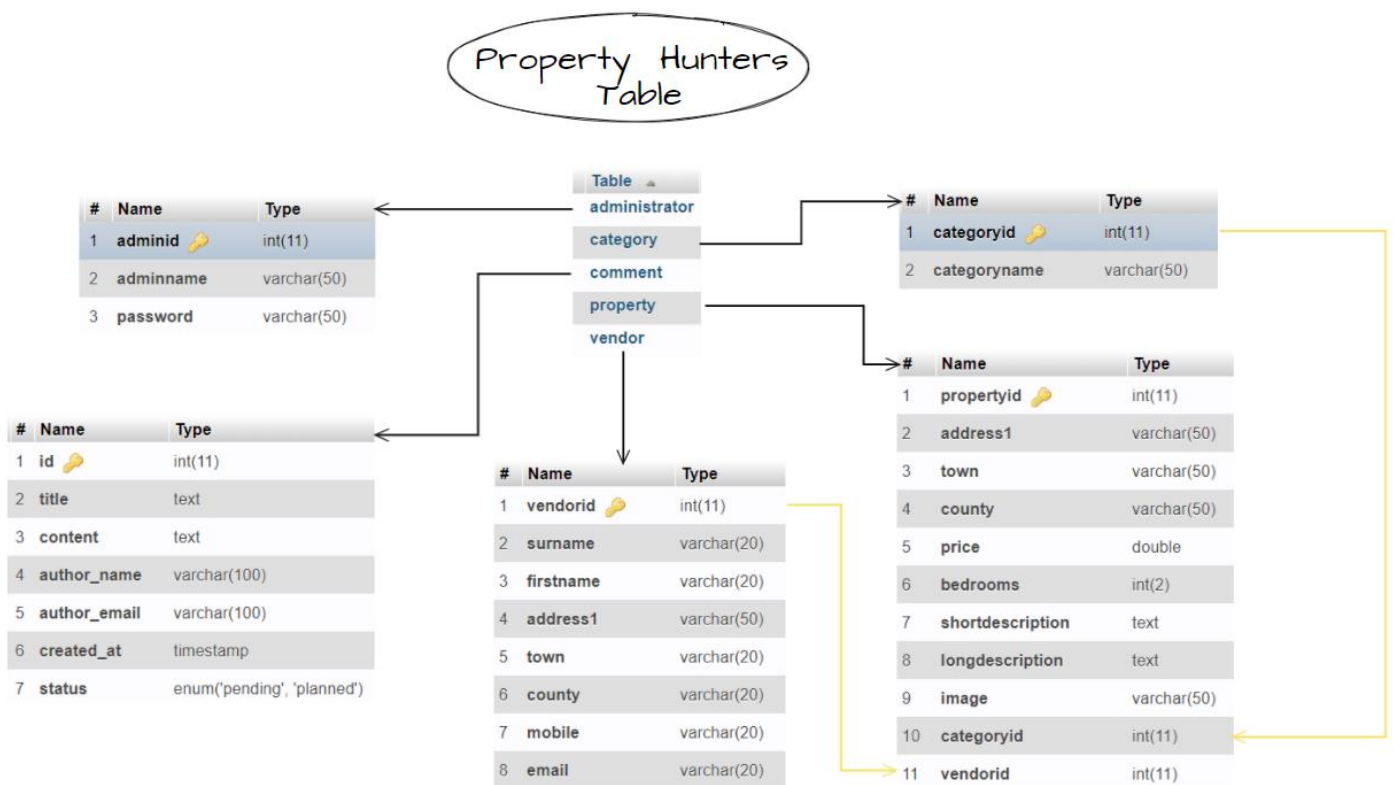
Property Hunters Table

| Table |
|---|
| administrator |
| category |
| comment |
| property |
| vendor |

| # | Name | Type |
|---|---|---|
| 1 | adminid | int(11) |
| 2 | adminname | varchar(50) |
| 3 | password | varchar(50) |

| # | Name | Type |
|---|---|---|
| 1 | categoryid | int(11) |
| 2 | categoryname | varchar(50) |

| # | Name | Type |
|---|---|---|
| 1 | id | int(11) |
| 2 | title | text |
| 3 | content | text |
| 4 | author_name | varchar(100) |
| 5 | author_email | varchar(100) |
| 6 | created_at | timestamp |
| 7 | status | enum('pending', 'planned') |

| # | Name | Type |
|---|---|---|
| 1 | vendorid | int(11) |
| 2 | surname | varchar(20) |
| 3 | firstname | varchar(20) |
| 4 | address1 | varchar(50) |
| 5 | town | varchar(20) |
| 6 | county | varchar(20) |
| 7 | mobile | varchar(20) |
| 8 | email | varchar(20) |

| # | Name | Type |
|---|---|---|
| 1 | propertyid | int(11) |
| 2 | address1 | varchar(50) |
| 3 | town | varchar(50) |
| 4 | county | varchar(50) |
| 5 | price | double |
| 6 | bedrooms | int(2) |
| 7 | shortdescription | text |
| 8 | longdescription | text |
| 9 | image | varchar(50) |
| 10 | categoryid | int(11) |
| 11 | vendorid | int(11) |